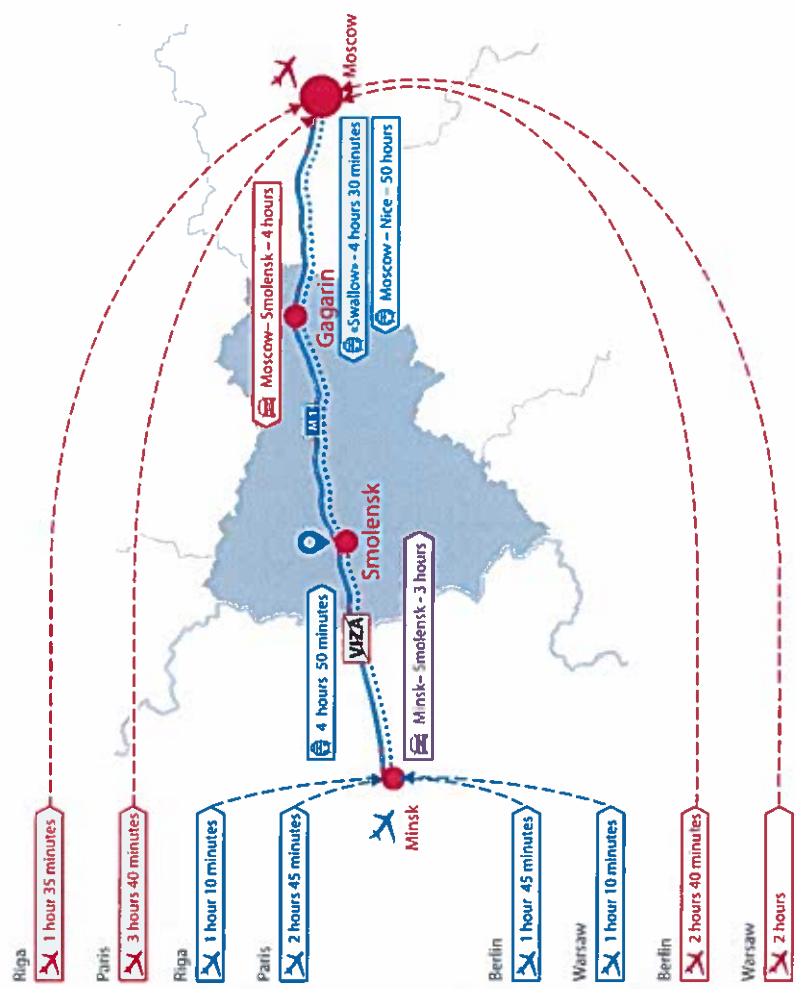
Moscow

Moscow– Smolensk – 4 hours

«Swallow» – 4 hours 30 minutes

Moscow – Nice – 50 hours

Gagarin

M1

Smolensk

VIZA

4 hours 50 minutes

Minsk– Smolensk – 3 hours

Minsk

Riga
1 hour 35 minutes

Paris
3 hours 40 minutes

Riga
1 hour 10 minutes

Paris
2 hours 45 minutes

Berlin
1 hour 45 minutes

Warsaw
1 hour 10 minutes

Berlin
2 hours 40 minutes

Warsaw
2 hours